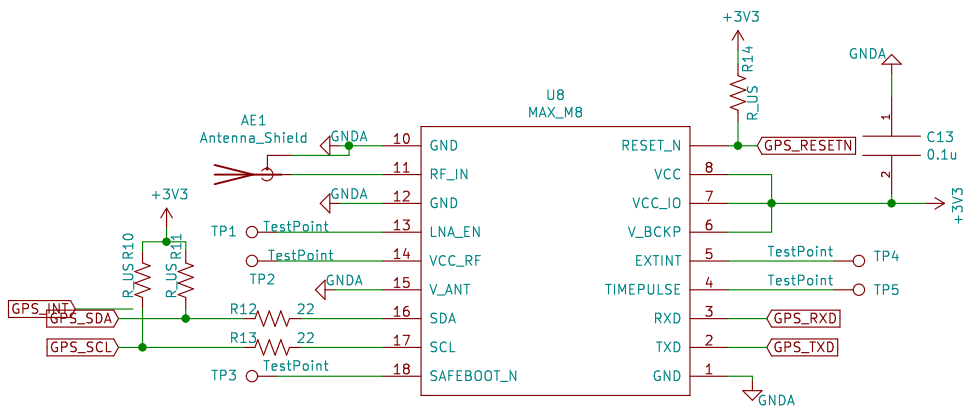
+3V3

R14

R_US

GNDA

U8
MAX_M8

AE1
Antenna_Shield

GNDA

10 GND
11 RF_IN
GNDA
12 GND
TP1 TestPoint 13 LNA_EN
TestPoint 14 VCC_RF
TP2
GNDA 15 V_ANT
R12 22 16 SDA
R13 22 17 SCL
TP3 TestPoint 18 SAFEBOOT_N

RESET_N
VCC 8
VCC_IO 7
V_BCKP 6
EXTINT 5 TestPoint TP4
TIMEPULSE 4 TestPoint TP5
RXD 3 GPS_RXD
TXD 2 GPS_TXD
GND 1 GNDA

GPS_RESETN

1
C13
0.1u
2

+3V3

+3V3
R10
R_US
R11
R_US

GPS_INT
GPS_SDA
GPS_SCL